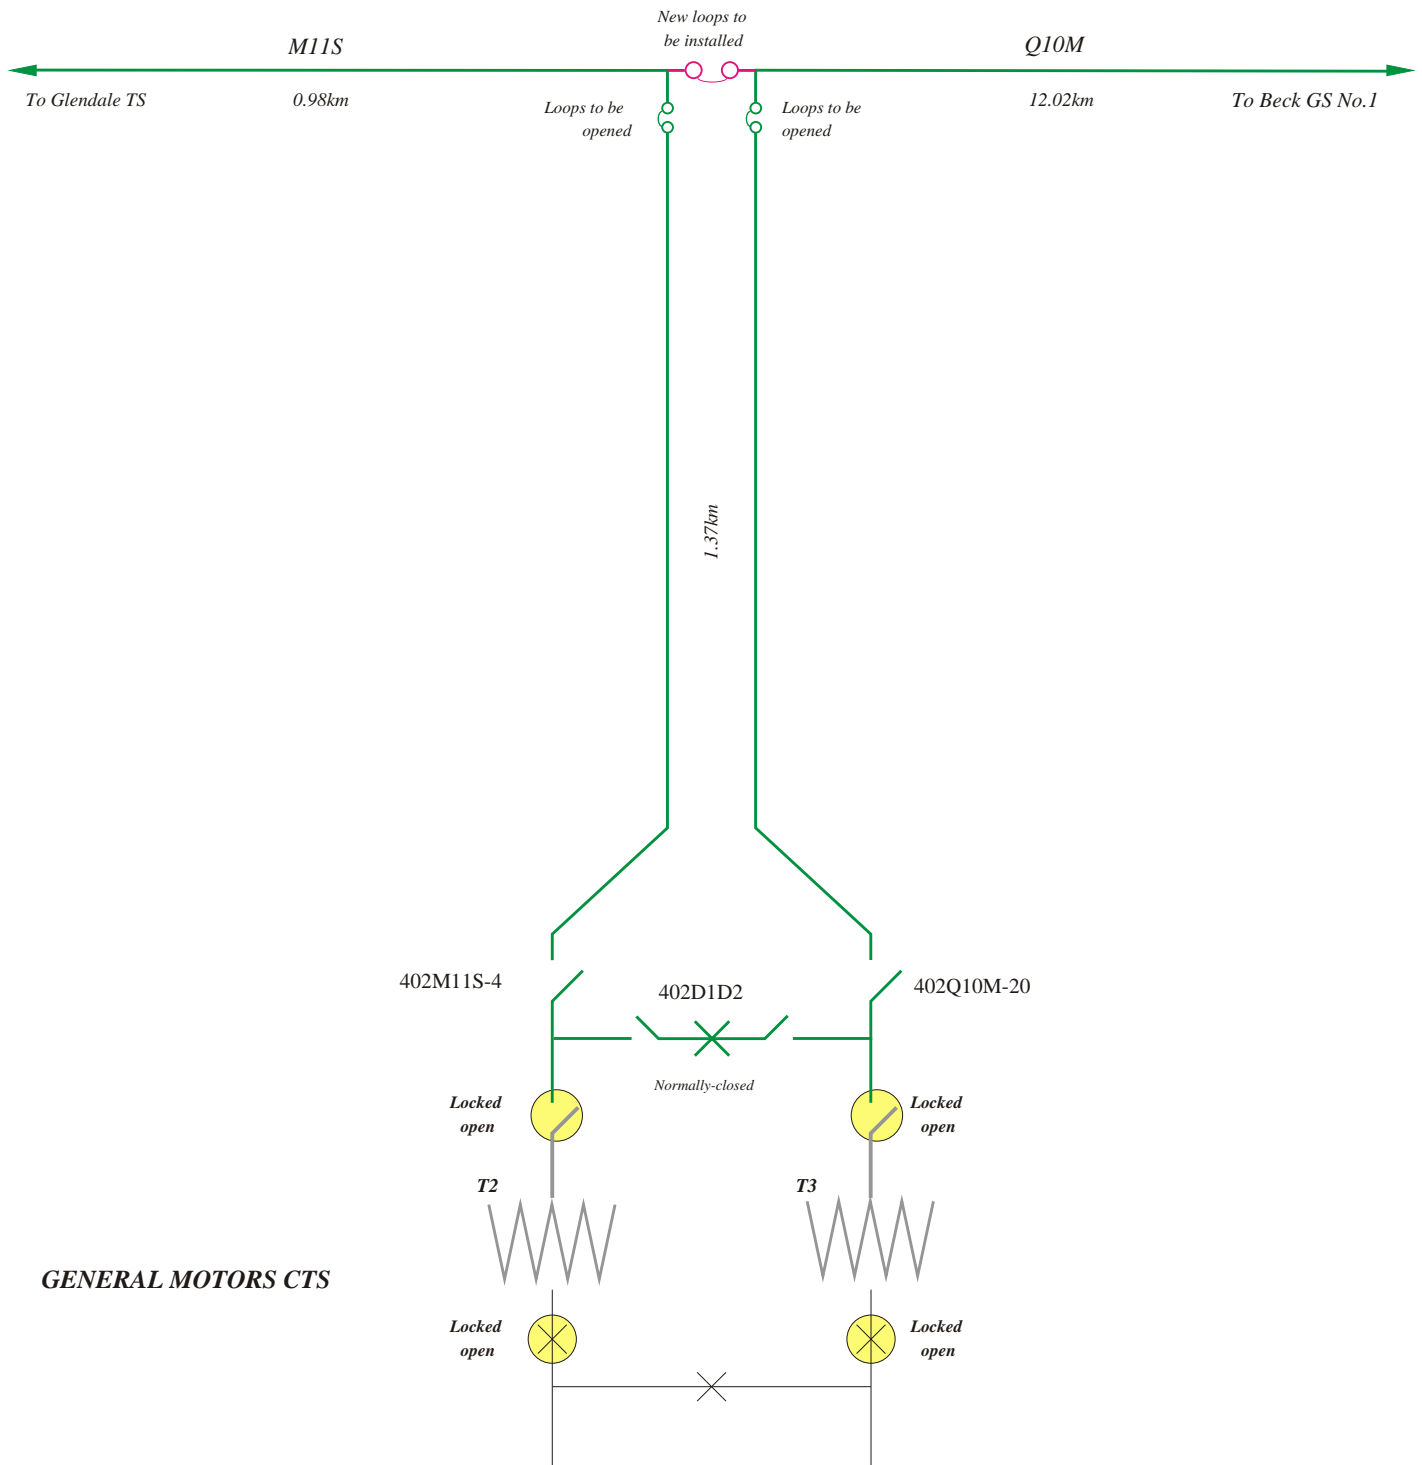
New loops to be installed

M11S

Q10M

To Glendale TS

0.98km

Loops to be opened

Loops to be opened

12.02km

To Beck GS No.1

1.37km

402M11S-4

402D1D2

402Q10M-20

Normally-closed

Locked open

Locked open

T2

T3

GENERAL MOTORS CTS

Locked open

Locked open